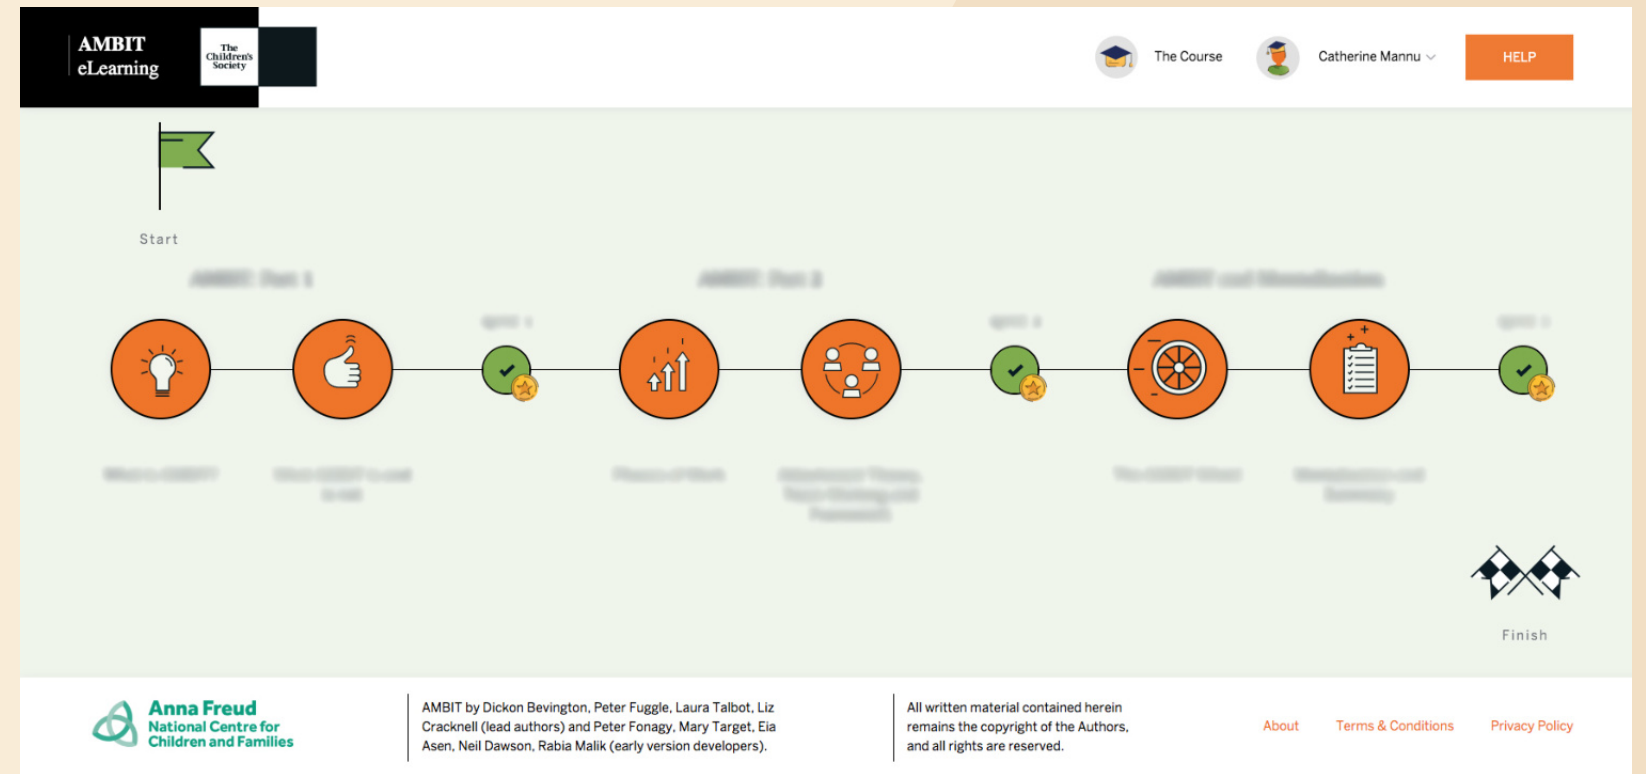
AMBIT eLearning

The Children's Society

The Course

Catherine Mannu

HELP

Start

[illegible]

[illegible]

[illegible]

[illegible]

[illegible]

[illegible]

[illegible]

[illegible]

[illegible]

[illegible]

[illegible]

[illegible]

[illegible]

Finish

Anna Freud National Centre for Children and Families

AMBIT by Dickon Bevington, Peter Fuggle, Laura Talbot, Liz Cracknell (lead authors) and Peter Fonagy, Mary Target, Eia Asen, Neil Dawson, Rabia Malik (early version developers).

All written material contained herein remains the copyright of the Authors, and all rights are reserved.

About

Terms & Conditions

Privacy Policy